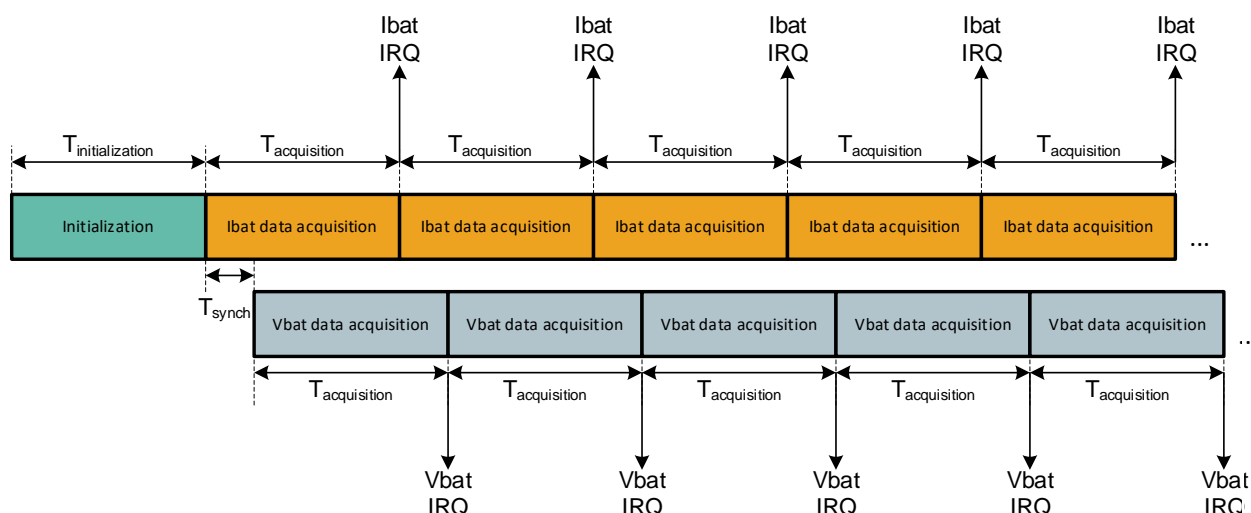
Ibat IRQ
Ibat IRQ
Ibat IRQ
Ibat IRQ
Ibat IRQ

$T_{initialization}$
$T_{acquisition}$
$T_{acquisition}$
$T_{acquisition}$
$T_{acquisition}$
$T_{acquisition}$

Initialization
Ibat data acquisition
Ibat data acquisition
Ibat data acquisition
Ibat data acquisition
Ibat data acquisition
...

$T_{synch}$

Vbat data acquisition
Vbat data acquisition
Vbat data acquisition
Vbat data acquisition
Vbat data acquisition
..

$T_{acquisition}$
$T_{acquisition}$
$T_{acquisition}$
$T_{acquisition}$
$T_{acquisition}$

Vbat IRQ
Vbat IRQ
Vbat IRQ
Vbat IRQ
Vbat IRQ